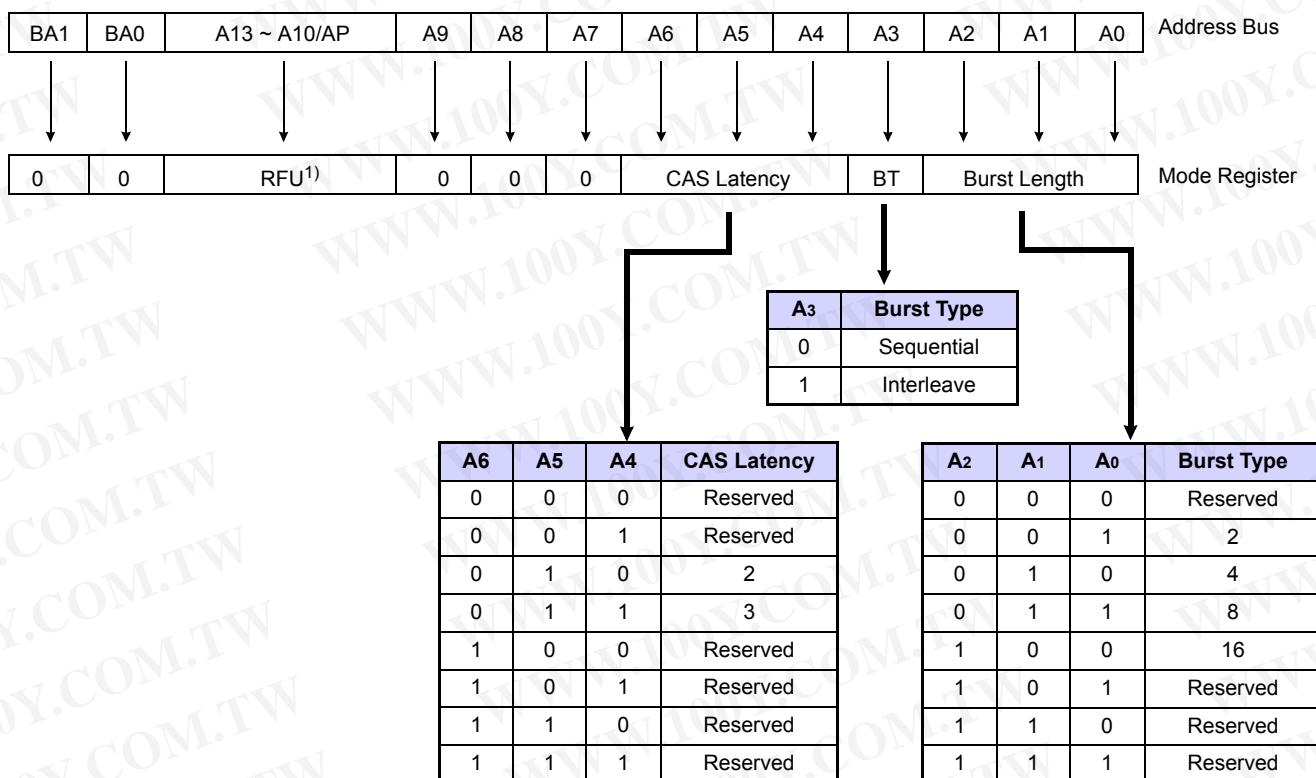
| BA1 | BA0 | A13 ~ A10/AP | A9 | A8 | A7 | A6 | A5 | A4 | A3 | A2 | A1 | A0 |
|---|---|---|---|---|---|---|---|---|---|---|---|---|

Address Bus

| 0 | 0 | RFU$^{1)}$ | 0 | 0 | 0 | CAS Latency | BT | Burst Length |
|---|---|---|---|---|---|---|---|---|

Mode Register

| A3 | Burst Type |
|---|---|
| 0 | Sequential |
| 1 | Interleave |

| A6 | A5 | A4 | CAS Latency |
|---|---|---|---|
| 0 | 0 | 0 | Reserved |
| 0 | 0 | 1 | Reserved |
| 0 | 1 | 0 | 2 |
| 0 | 1 | 1 | 3 |
| 1 | 0 | 0 | Reserved |
| 1 | 0 | 1 | Reserved |
| 1 | 1 | 0 | Reserved |
| 1 | 1 | 1 | Reserved |

| A2 | A1 | A0 | Burst Type |
|---|---|---|---|
| 0 | 0 | 0 | Reserved |
| 0 | 0 | 1 | 2 |
| 0 | 1 | 0 | 4 |
| 0 | 1 | 1 | 8 |
| 1 | 0 | 0 | 16 |
| 1 | 0 | 1 | Reserved |
| 1 | 1 | 0 | Reserved |
| 1 | 1 | 1 | Reserved |

WWW.100Y.COM.TW